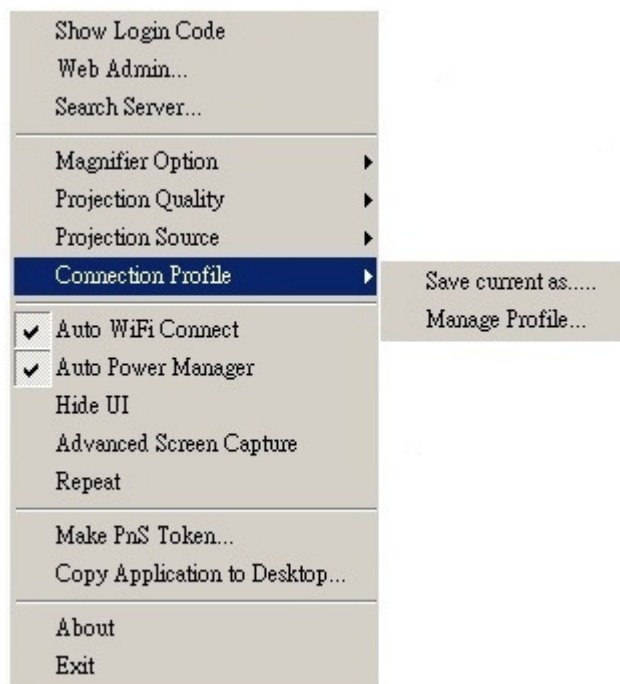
Show Login Code
Web Admin...
Search Server...

Magnifier Option
Projection Quality
Projection Source
Connection Profile

Save current as.....
Manage Profile...

Auto WiFi Connect
Auto Power Manager
Hide UI
Advanced Screen Capture
Repeat

Make PnS Token...
Copy Application to Desktop...

About
Exit